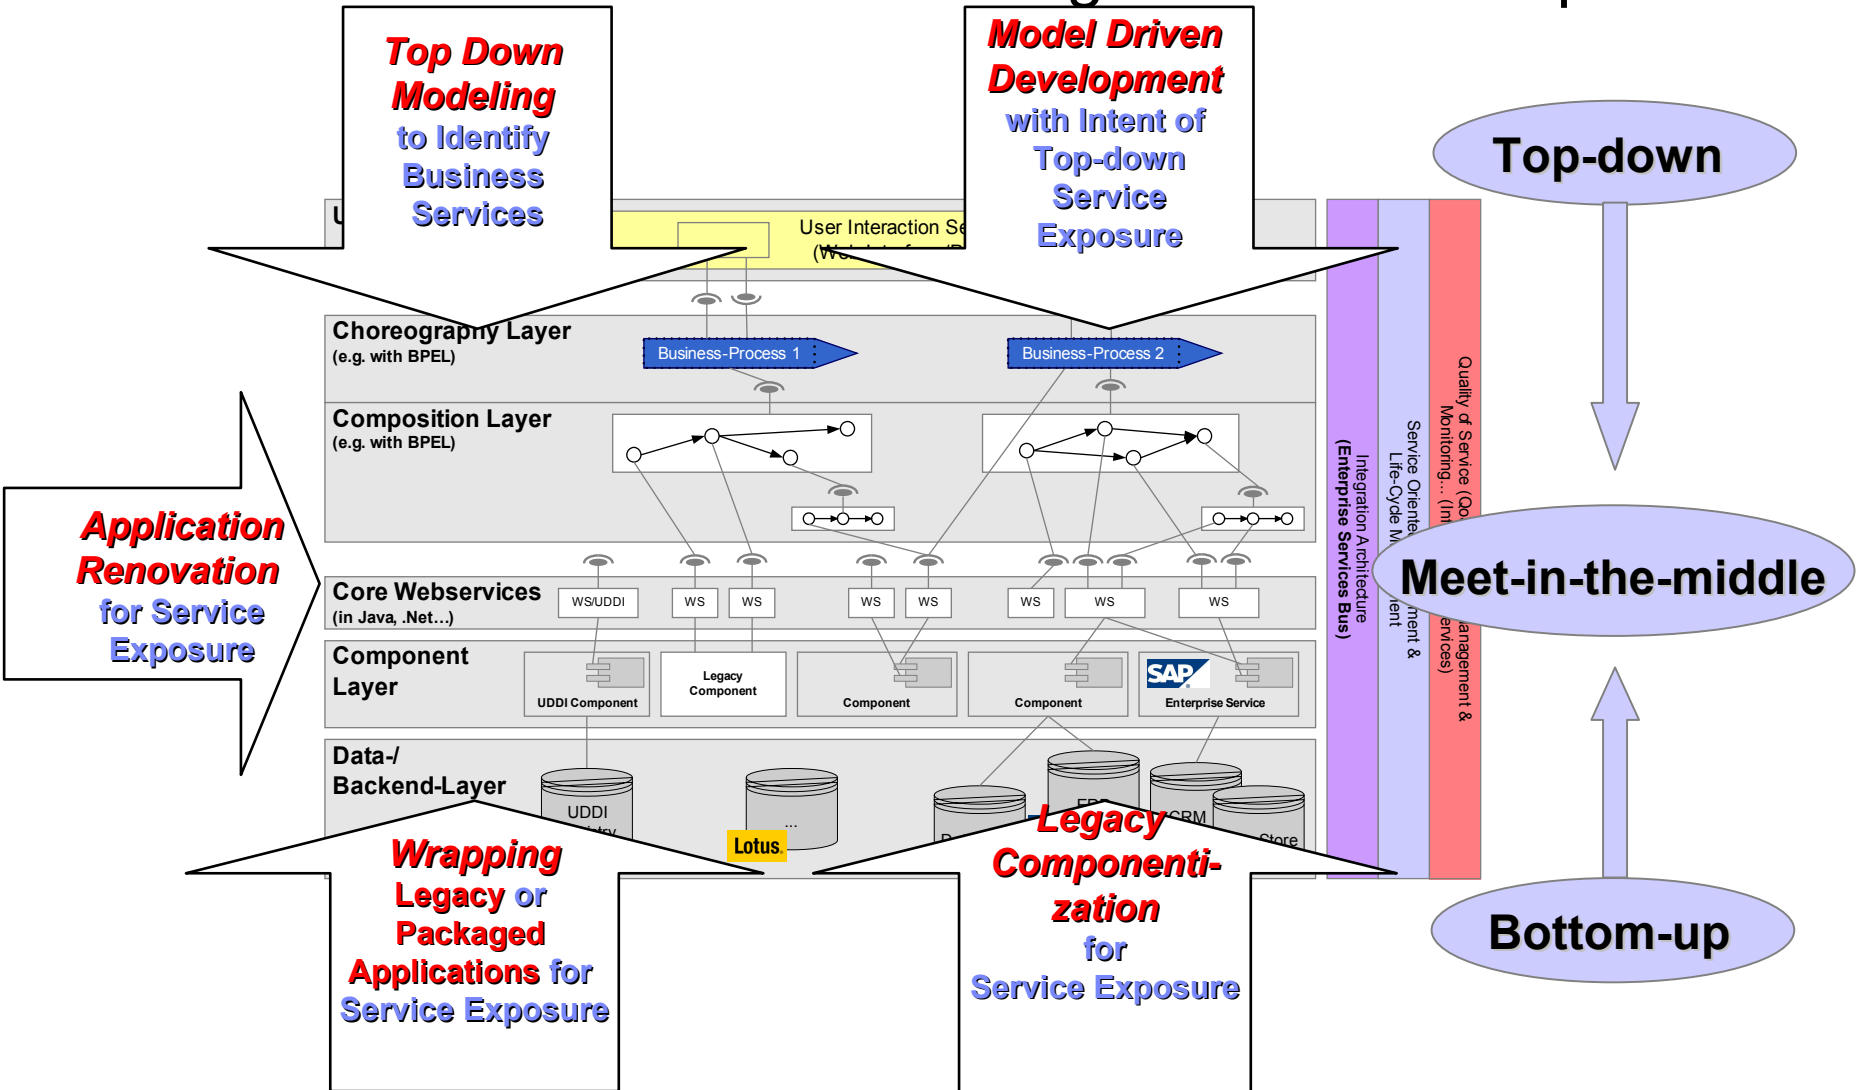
Top Down Modeling to Identify Business Services

Model Driven Development with Intent of Top-down Service Exposure

Top-down

U

User Interaction Se

(W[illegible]

Choreography Layer
(e.g. with BPEL)

Business-Process 1

Business-Process 2

Composition Layer
(e.g. with BPEL)

Application Renovation for Service Exposure

Core Webservices
(in Java, .Net...)

WS/UDDI

WS

WS

WS

WS

WS

WS

WS

Component Layer

UDDI Component

Legacy Component

Component

Component

SAP

Enterprise Service

Data-/ Backend-Layer

UDDI

...

Lotus.

ERP

CRM

Store

Integration Architecture (Enterprise Services Bus)

Service Oriente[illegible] Life-Cycle M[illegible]ment & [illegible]ent

Quality of Service (Qo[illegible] Monitoring... (In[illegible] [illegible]anagement & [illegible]ervices)

Meet-in-the-middle

Wrapping Legacy or Packaged Applications for Service Exposure

Legacy Componentization for Service Exposure

Bottom-up